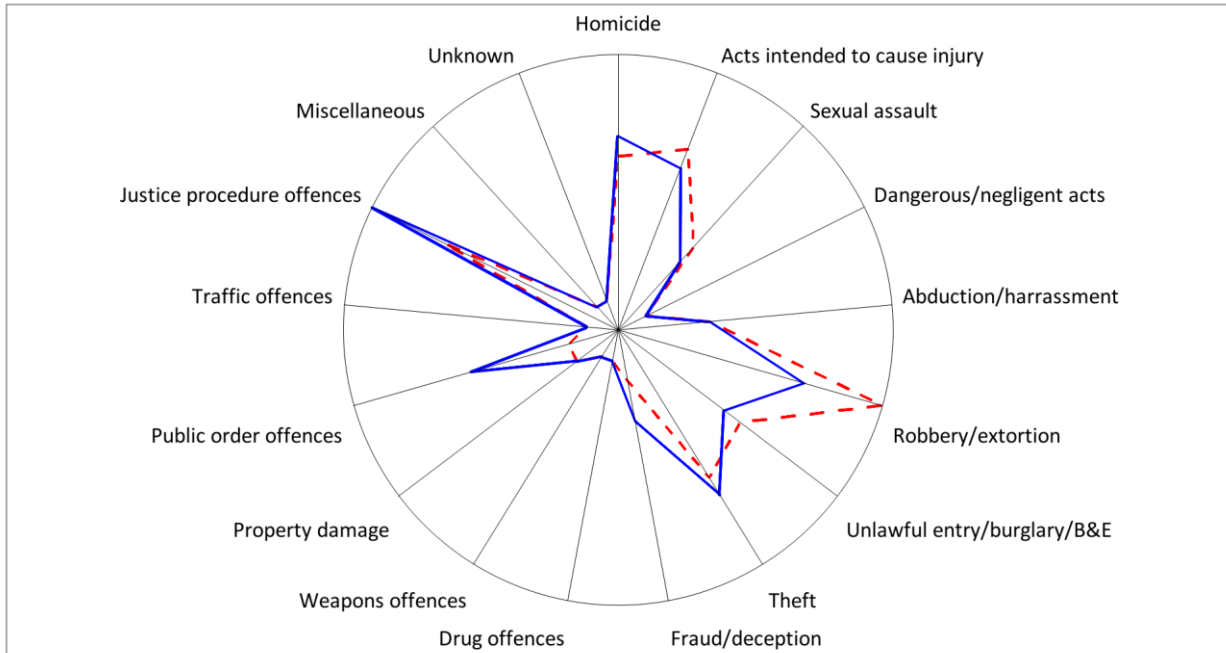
Homicide
Acts intended to cause injury
Sexual assault
Dangerous/negligent acts
Abduction/harrassment
Robbery/extortion
Unlawful entry/burglary/B&E
Theft
Fraud/deception
Drug offences
Weapons offences
Property damage
Public order offences
Traffic offences
Justice procedure offences
Miscellaneous
Unknown